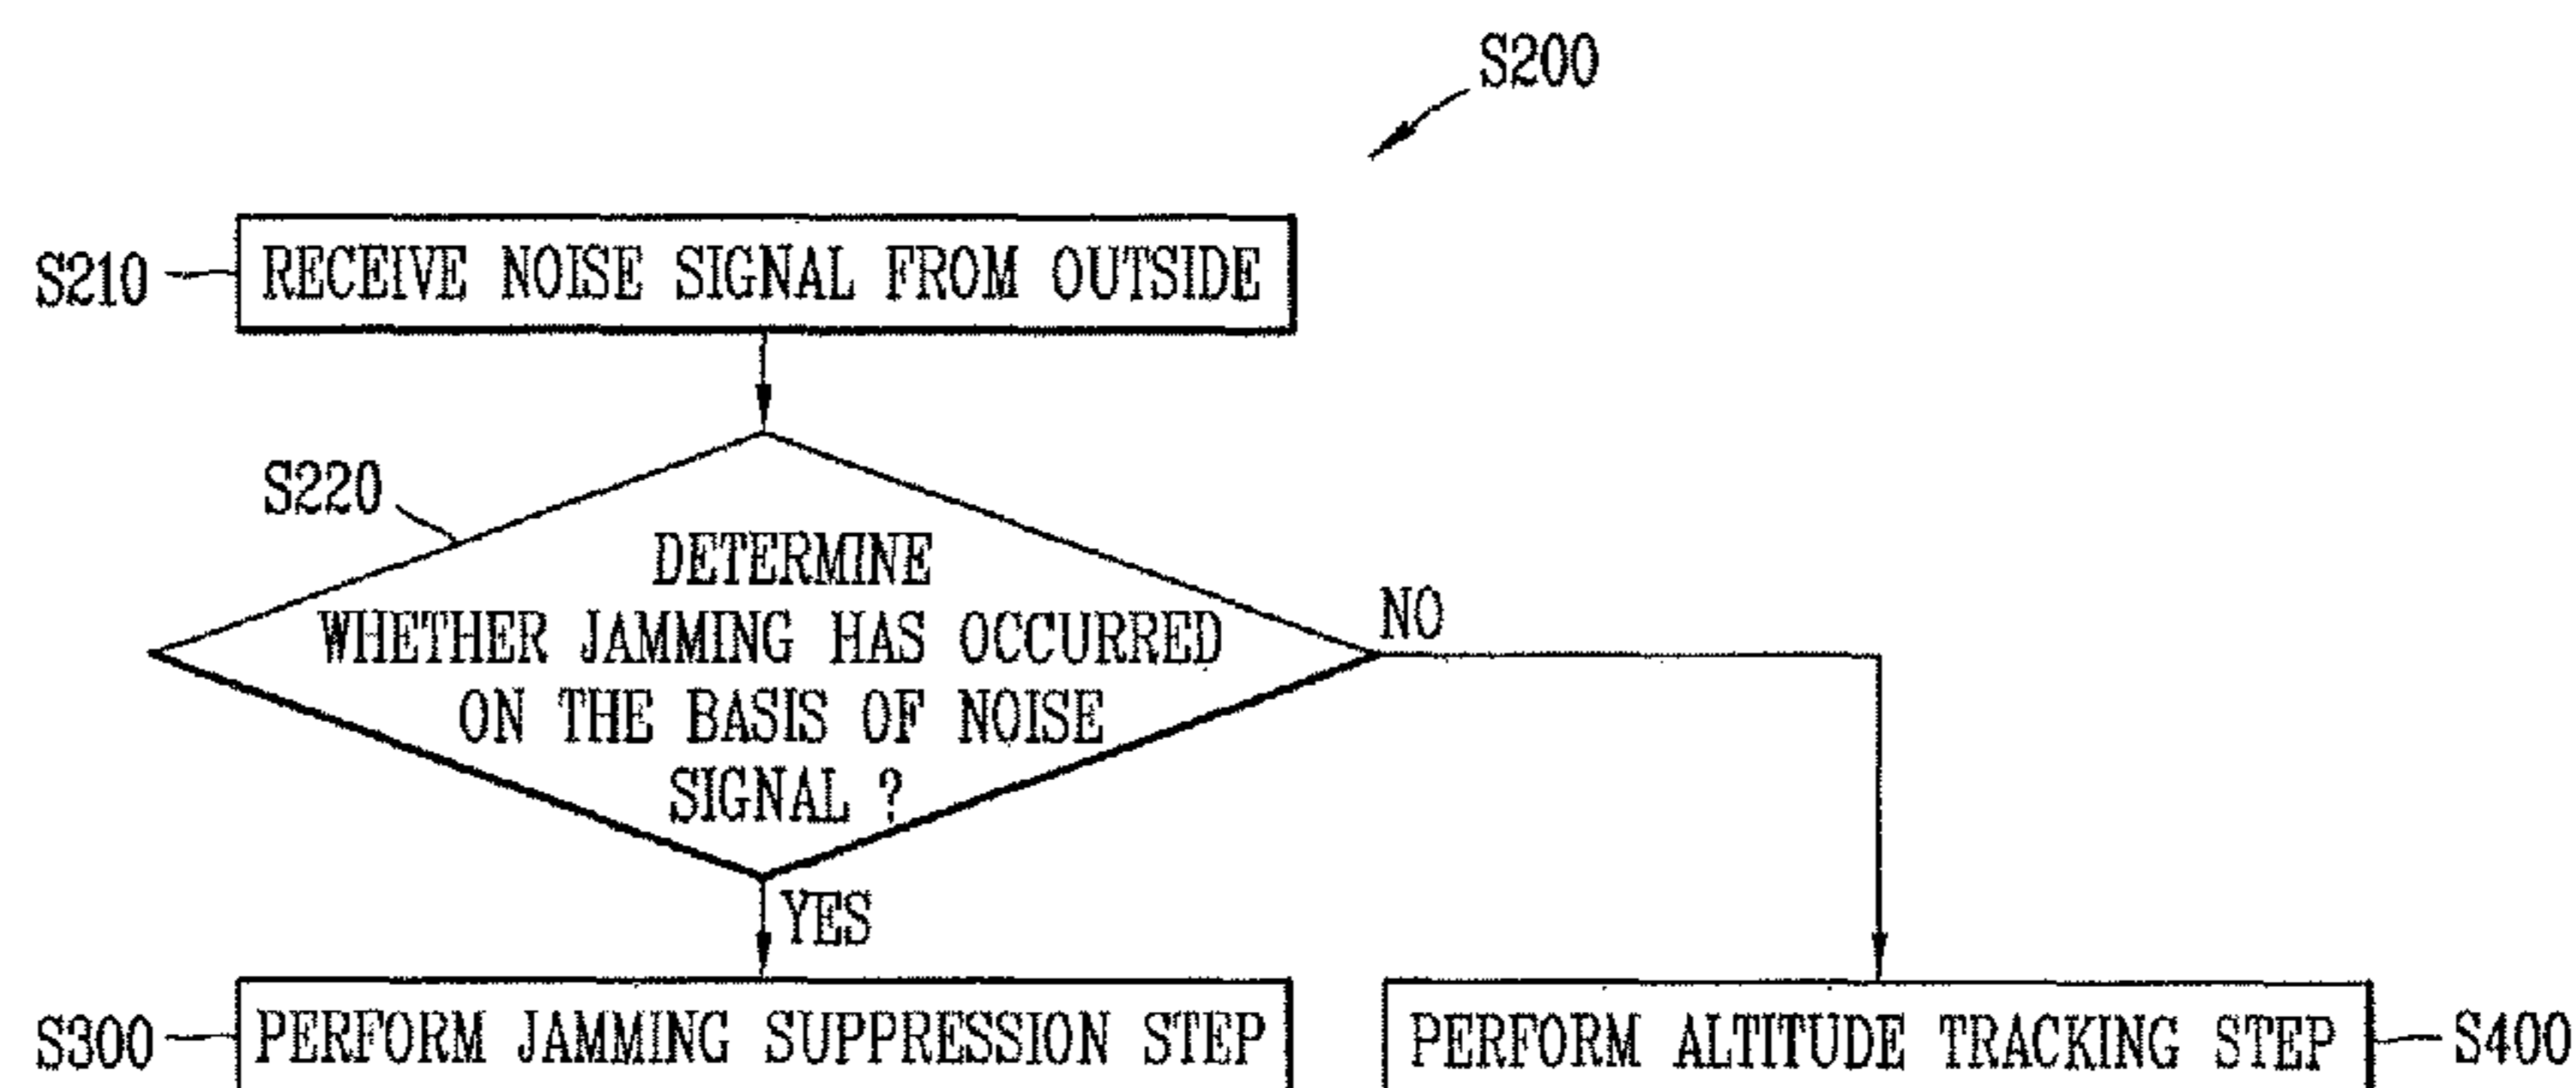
S200

S210 RECEIVE NOISE SIGNAL FROM OUTSIDE

S220

DETERMINE WHETHER JAMMING HAS OCCURRED ON THE BASIS OF NOISE SIGNAL ?

NO

YES

S300 PERFORM JAMMING SUPPRESSION STEP

PERFORM ALTITUDE TRACKING STEP S400